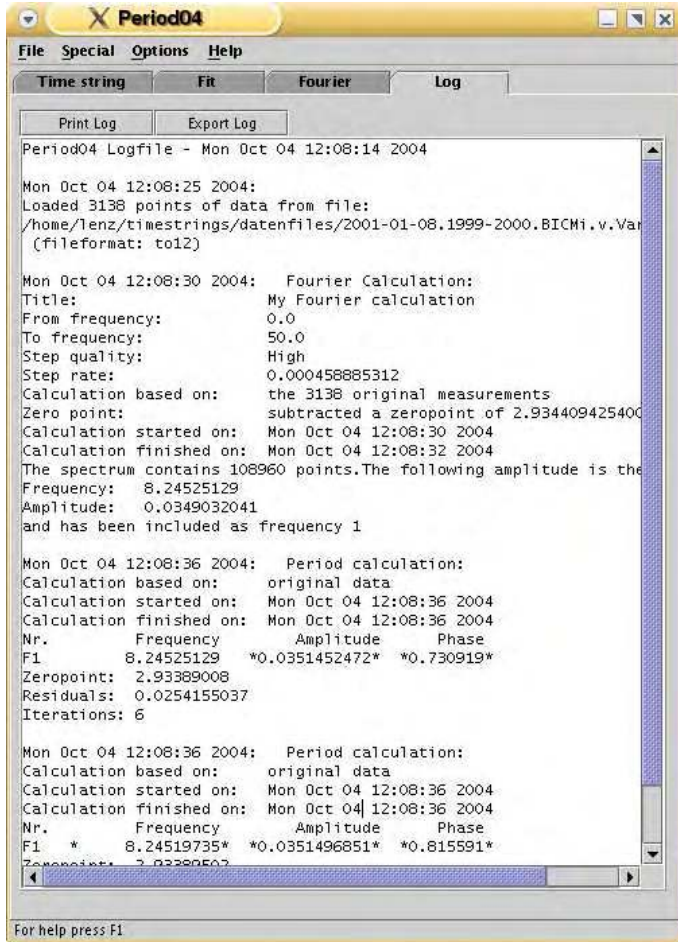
Period04

File Special Options Help

Time string | Fit | Fourier | Log

Print Log | Export Log

Period04 Logfile - Mon Oct 04 12:08:14 2004

Mon Oct 04 12:08:25 2004:
Loaded 3138 points of data from file:
/home/lenz/timestrings/datenfiles/2001-01-08.1999-2000.BICMi.v.Var
(fileformat: to12)

Mon Oct 04 12:08:30 2004: Fourier Calculation:
Title: My Fourier calculation
From frequency: 0.0
To frequency: 50.0
Step quality: High
Step rate: 0.000458885312
Calculation based on: the 3138 original measurements
Zero point: subtracted a zeropoint of 2.934409425400
Calculation started on: Mon Oct 04 12:08:30 2004
Calculation finished on: Mon Oct 04 12:08:32 2004
The spectrum contains 108960 points.The following amplitude is the
Frequency: 8.24525129
Amplitude: 0.0349032041
and has been included as frequency 1

Mon Oct 04 12:08:36 2004: Period calculation:
Calculation based on: original data
Calculation started on: Mon Oct 04 12:08:36 2004
Calculation finished on: Mon Oct 04 12:08:36 2004
Nr. Frequency Amplitude Phase
F1 8.24525129 *0.0351452472* *0.730919*
Zeropoint: 2.93389008
Residuals: 0.0254155037
Iterations: 6

Mon Oct 04 12:08:36 2004: Period calculation:
Calculation based on: original data
Calculation started on: Mon Oct 04 12:08:36 2004
Calculation finished on: Mon Oct 04 12:08:36 2004
Nr. Frequency Amplitude Phase
F1 * 8.24519735* *0.0351496851* *0.815591*
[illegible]

For help press F1